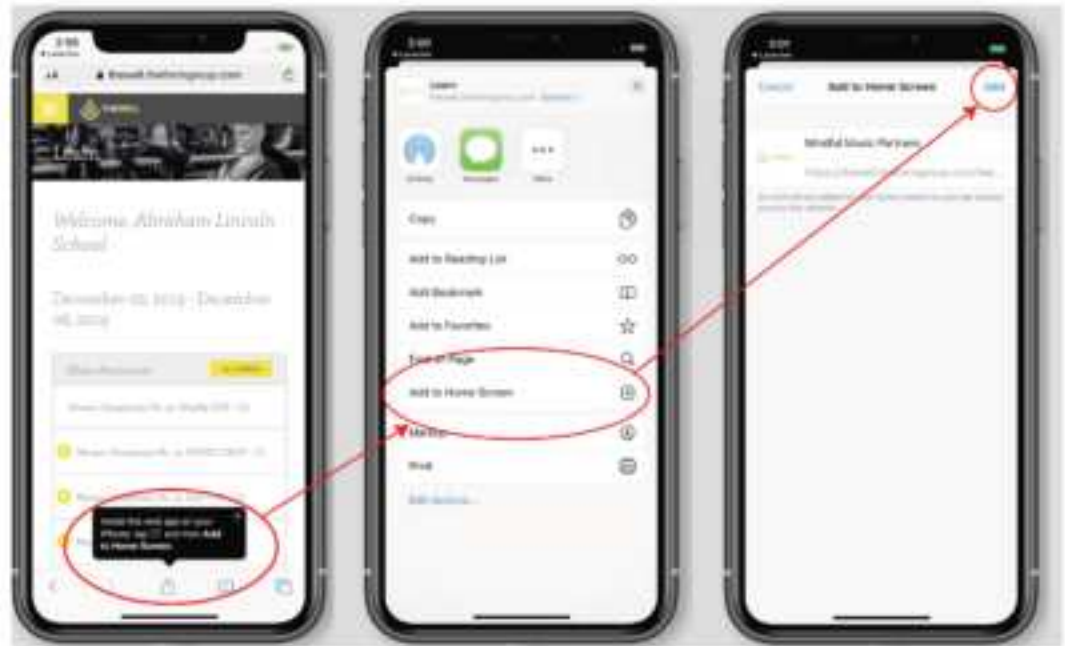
2:30

AA

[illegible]

Welcome Abraham Lincoln School

December 02, 2019 - December 06, 2019

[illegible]

Install this web app on your iPhone: tap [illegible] and then Add to Home Screen.

2:30

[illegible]

AirDrop

Messages

More

Copy

Add to Reading List

Add Bookmark

Add to Favorites

Find on Page

Add to Home Screen

Markup

Print

Edit Actions...

2:30

Cancel

Add to Home Screen

Add

Mindful Music Partners

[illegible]